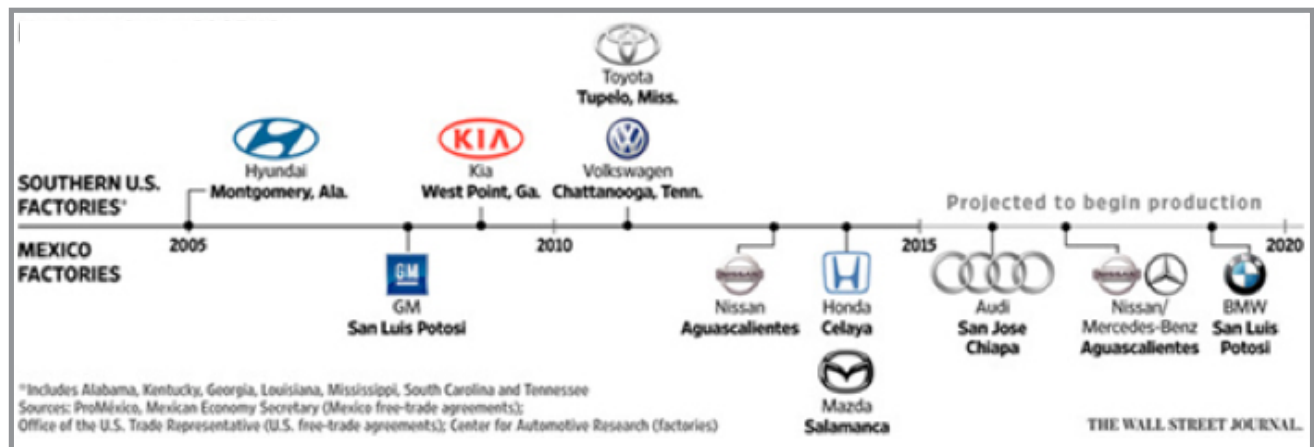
SOUTHERN U.S. FACTORIES*

MEXICO FACTORIES

Hyundai
Montgomery, Ala.

Kia
West Point, Ga.

Toyota
Tupelo, Miss.

Volkswagen
Chattanooga, Tenn.

2005

2010

2015

2020

Projected to begin production

GM
GM
San Luis Potosi

NISSAN
Nissan
Aguascalientes

Honda
Celaya

Mazda
Salamanca

Audi
San Jose Chiapa

NISSAN
Nissan/ Mercedes-Benz
Aguascalientes

BMW
San Luis Potosi

*Includes Alabama, Kentucky, Georgia, Louisiana, Mississippi, South Carolina and Tennessee
Sources: ProMéxico, Mexican Economy Secretary (Mexico free-trade agreements); Office of the U.S. Trade Representative (U.S. free-trade agreements); Center for Automotive Research (factories)

THE WALL STREET JOURNAL.